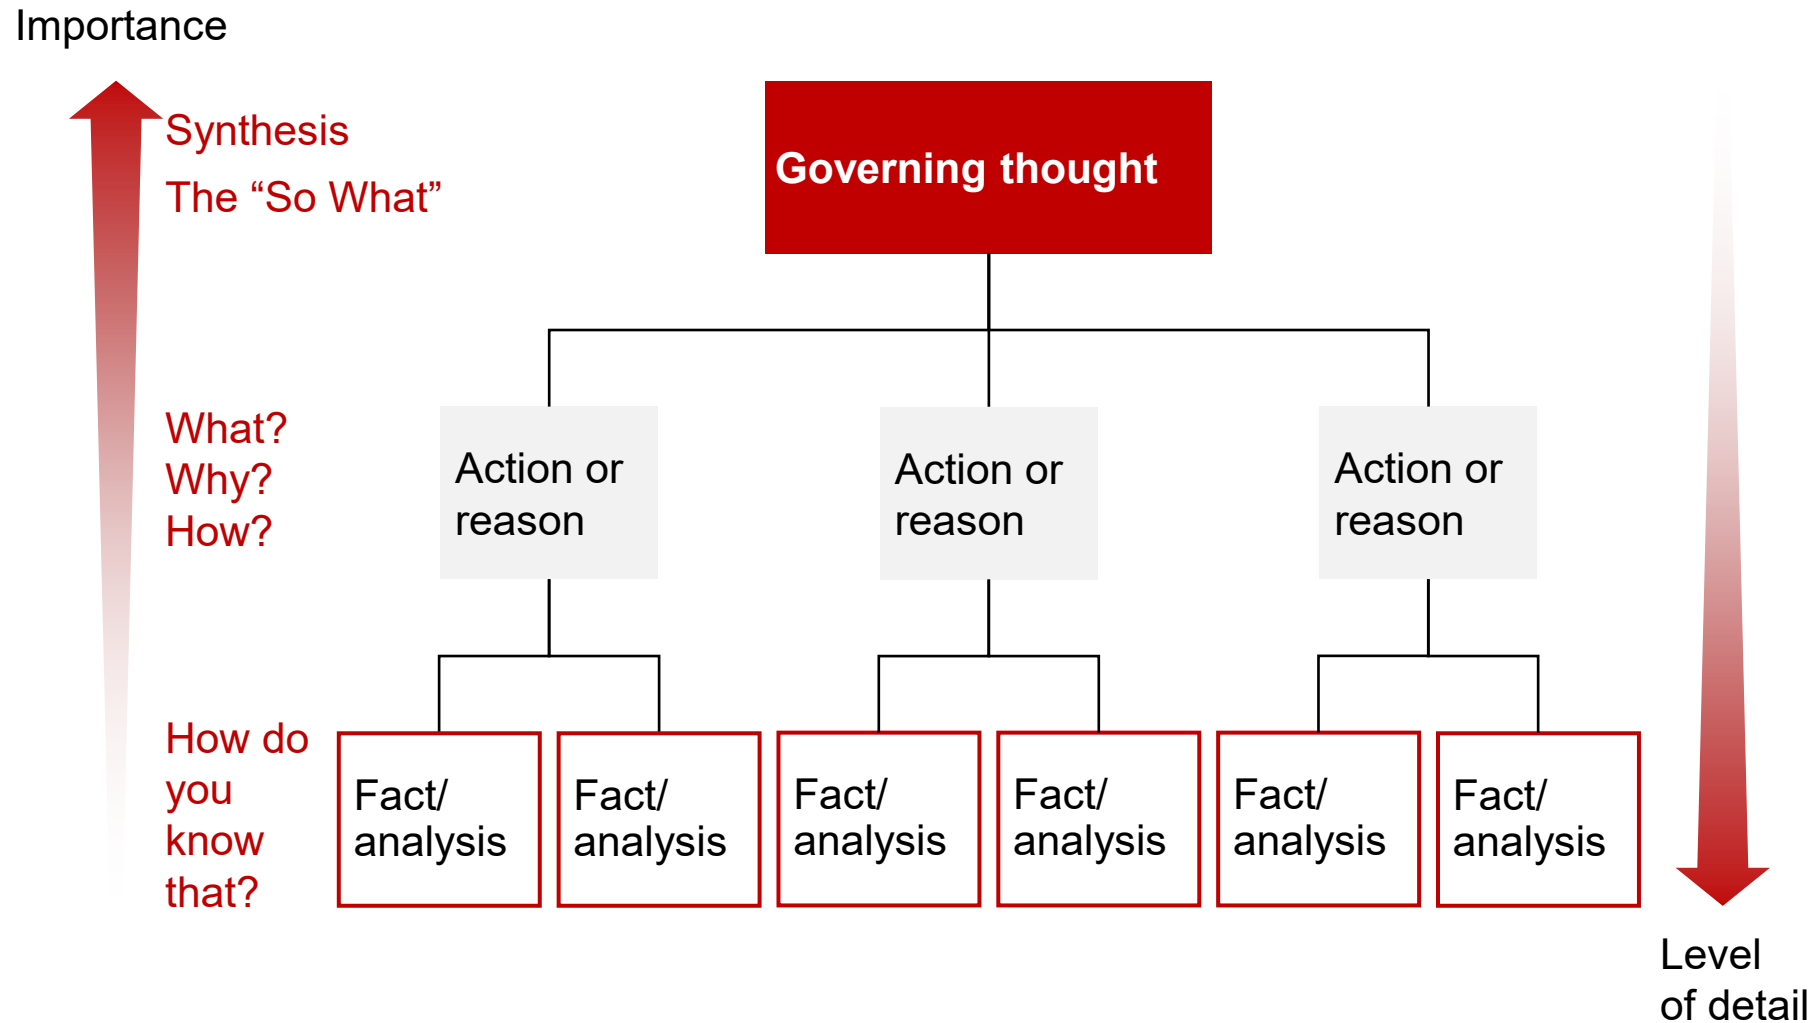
Importance

Synthesis
The “So What”

Governing thought

What?
Why?
How?

Action or reason

Action or reason

Action or reason

How do you know that?

Fact/ analysis

Fact/ analysis

Fact/ analysis

Fact/ analysis

Fact/ analysis

Fact/ analysis

Level of detail